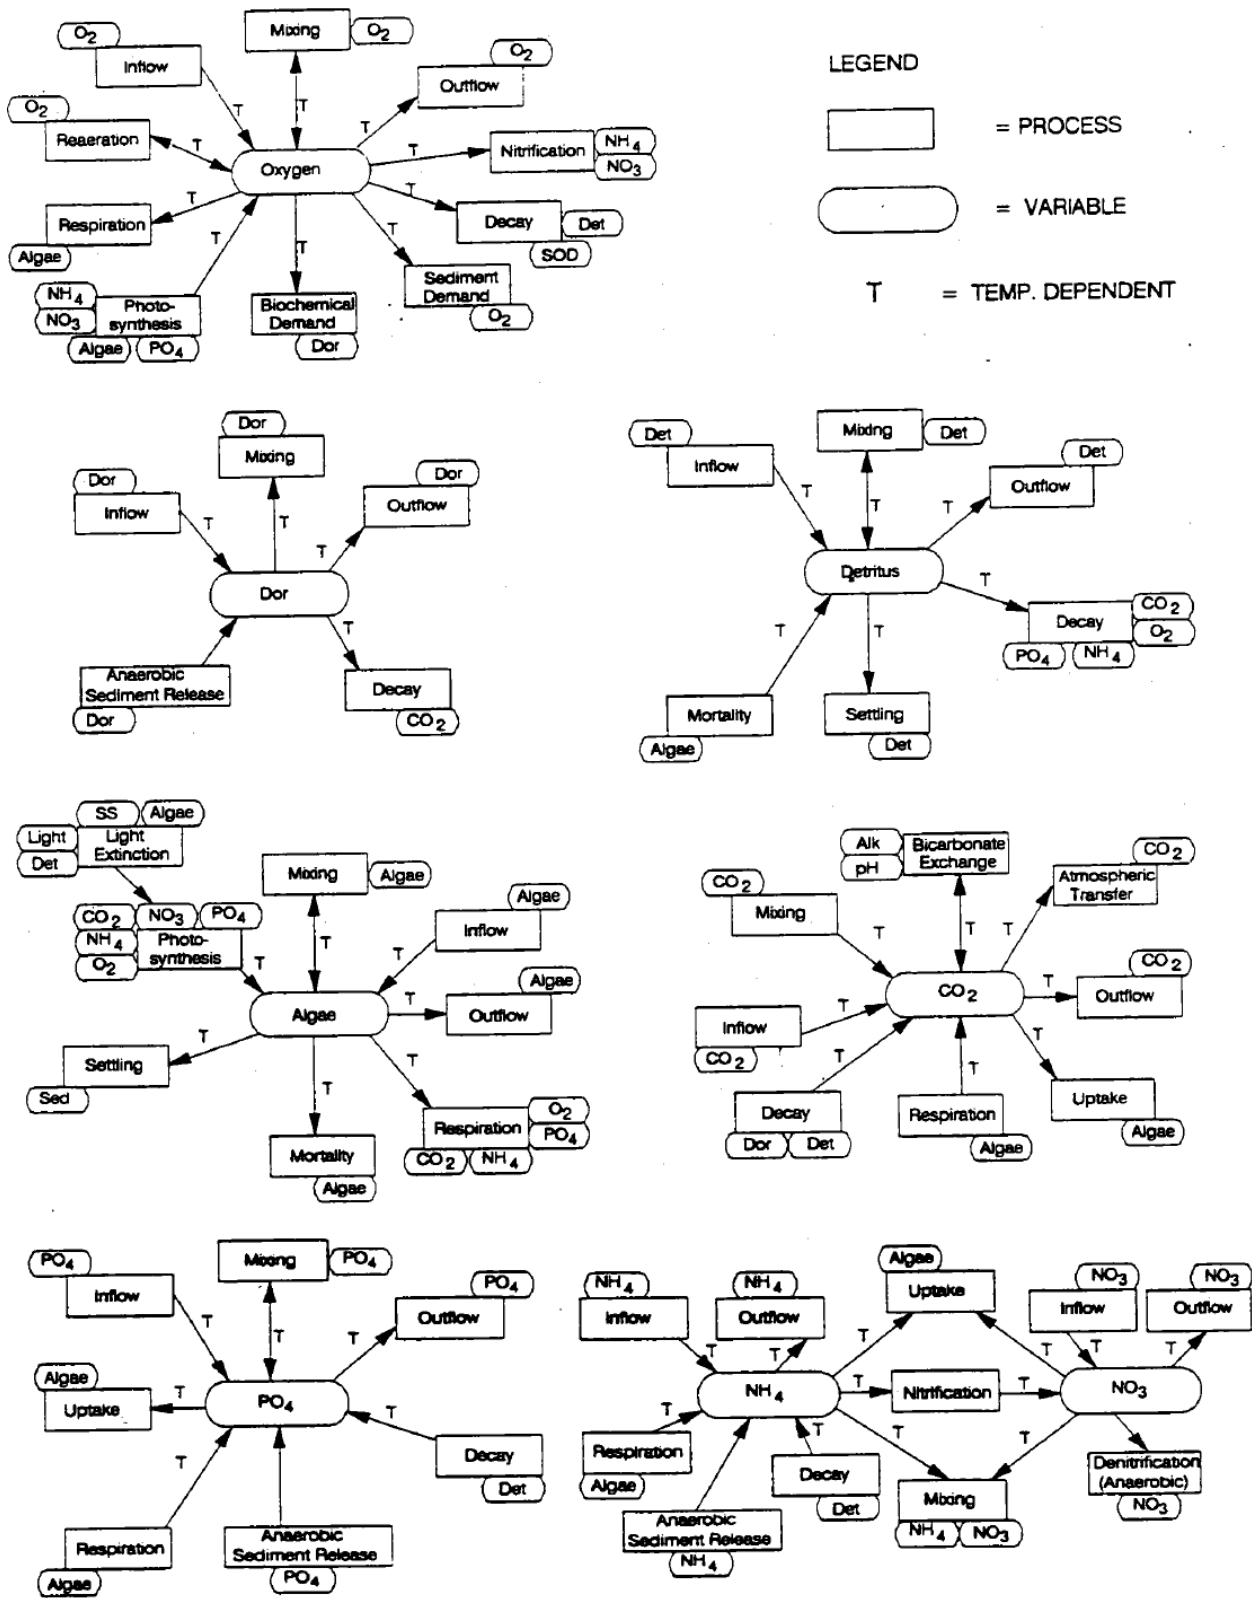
$O_2$ Inflow
Mixing $O_2$
$O_2$ Outflow
$O_2$ Reaeration
Oxygen
Nitrification $NH_4$ $NO_3$
Respiration Algae
Decay Det SOD
$NH_4$ $NO_3$ Photo-synthesis Algae $PO_4$
Biochemical Demand Dor
Sediment Demand $O_2$
T T T T T T T T T T

LEGEND
= PROCESS
= VARIABLE
T = TEMP. DEPENDENT

Dor Mixing
Dor Inflow
Dor Outflow
Dor
Anaerobic Sediment Release Dor
Decay $CO_2$
T T T T T

Det Inflow
Mixing Det
Det Outflow
Detritus
Decay $CO_2$ $O_2$ $PO_4$ $NH_4$
Mortality Algae
Settling Det
T T T T T T

SS Algae
Light Det Light Extinction
Mixing Algae
Algae Inflow
$CO_2$ $NO_3$ $PO_4$ $NH_4$ $O_2$ Photo-synthesis
Algae
Algae Outflow
Settling Sed
Mortality Algae
Respiration $O_2$ $PO_4$ $CO_2$ $NH_4$
T T T T T T T

Alk pH Bicarbonate Exchange
$CO_2$ Atmospheric Transfer
$CO_2$ Mixing
$CO_2$
$CO_2$ Outflow
Inflow $CO_2$
Decay Dor Det
Respiration Algae
Uptake Algae
T T T T T T T T

$PO_4$ Inflow
Mixing $PO_4$
$PO_4$ Outflow
Algae Uptake
$PO_4$
Decay Det
Respiration Algae
Anaerobic Sediment Release $PO_4$
T T T T T

$NH_4$ Inflow
$NH_4$ Outflow
Algae Uptake
$NO_3$ Inflow
$NO_3$ Outflow
$NH_4$
Nitrification
$NO_3$
Respiration Algae
Decay Det
Mixing $NH_4$ $NO_3$
Denitrification (Anaerobic) $NO_3$
Anaerobic Sediment Release $NH_4$
T T T T T T T T T T T T T